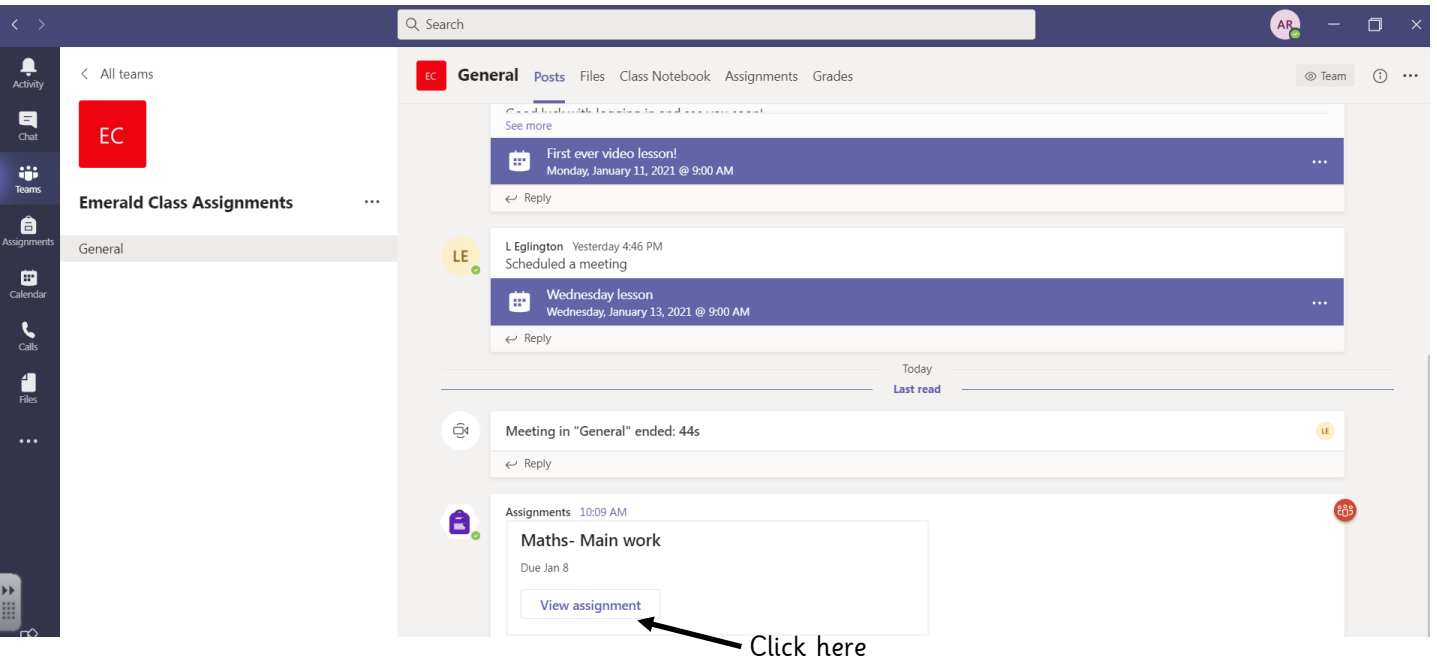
Search

AR

Activity
Chat
Teams
Assignments
Calendar
Calls
Files
...

All teams

EC

Emerald Class Assignments ...

General

EC General Posts Files Class Notebook Assignments Grades

Team

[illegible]

See more

First ever video lesson!
Monday, January 11, 2021 @ 9:00 AM

Reply

LE

L Eglington Yesterday 4:46 PM
Scheduled a meeting

Wednesday lesson
Wednesday, January 13, 2021 @ 9:00 AM

Reply

Today
Last read

Meeting in "General" ended: 44s

LE

Reply

Assignments 10:09 AM

Maths- Main work

Due Jan 8

View assignment

Click here